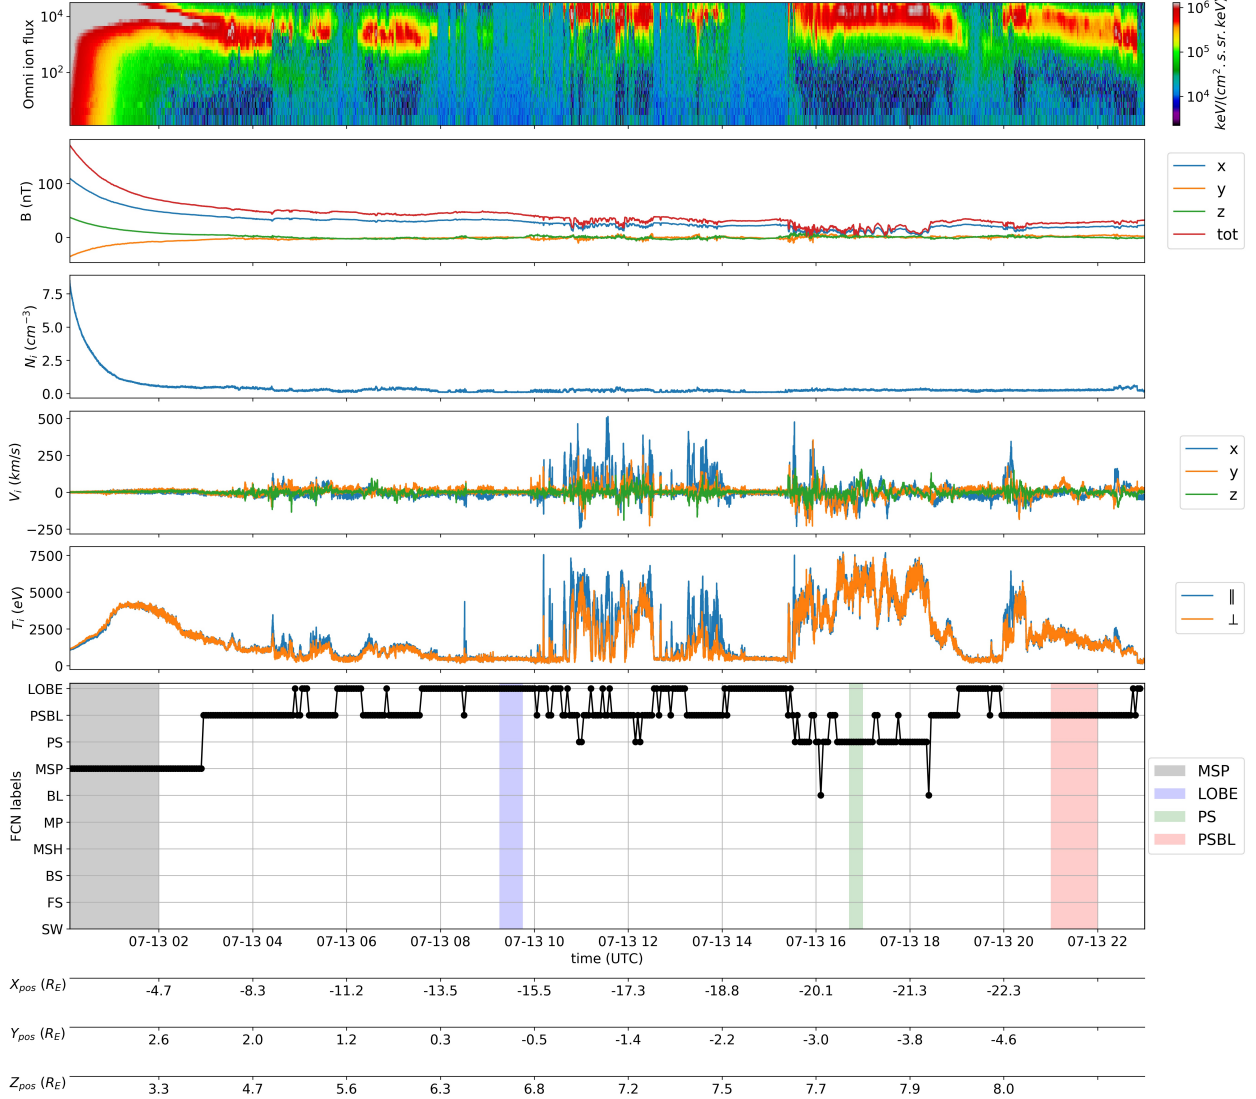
$10^4$
$10^2$
Omni ion flux
$10^6$
$10^5$
$10^4$
$keV/(cm^2.s.sr.keV)$

B (nT)
100
0
x
y
z
tot

$N_i$ $(cm^{-3})$
7.5
5.0
2.5
0.0

$V_i$ $(km/s)$
500
250
0
−250
x
y
z

$T_i$ $(eV)$
7500
5000
2500
0
∥
⊥

FCN labels
LOBE
PSBL
PS
MSP
BL
MP
MSH
BS
FS
SW
MSP
LOBE
PS
PSBL

07-13 02
07-13 04
07-13 06
07-13 08
07-13 10
07-13 12
07-13 14
07-13 16
07-13 18
07-13 20
07-13 22
time (UTC)

$X_{pos}$ $(R_E)$ -4.7 -8.3 -11.2 -13.5 -15.5 -17.3 -18.8 -20.1 -21.3 -22.3

$Y_{pos}$ $(R_E)$ 2.6 2.0 1.2 0.3 -0.5 -1.4 -2.2 -3.0 -3.8 -4.6

$Z_{pos}$ $(R_E)$ 3.3 4.7 5.6 6.3 6.8 7.2 7.5 7.7 7.9 8.0